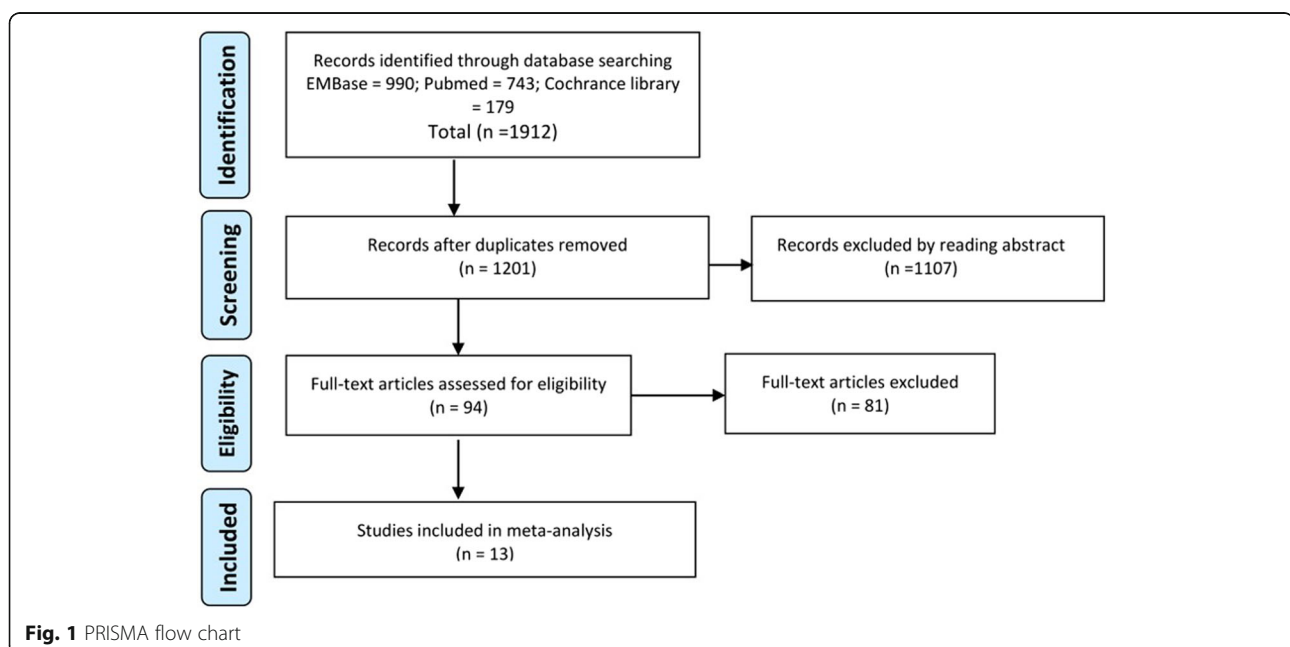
Identification

Records identified through database searching EMBase = 990; Pubmed = 743; Cochrance library = 179
Total (n =1912)

Screening

Records after duplicates removed (n = 1201)

Records excluded by reading abstract (n =1107)

Eligibility

Full-text articles assessed for eligibility (n = 94)

Full-text articles excluded (n = 81)

Included

Studies included in meta-analysis (n = 13)

Fig. 1 PRISMA flow chart